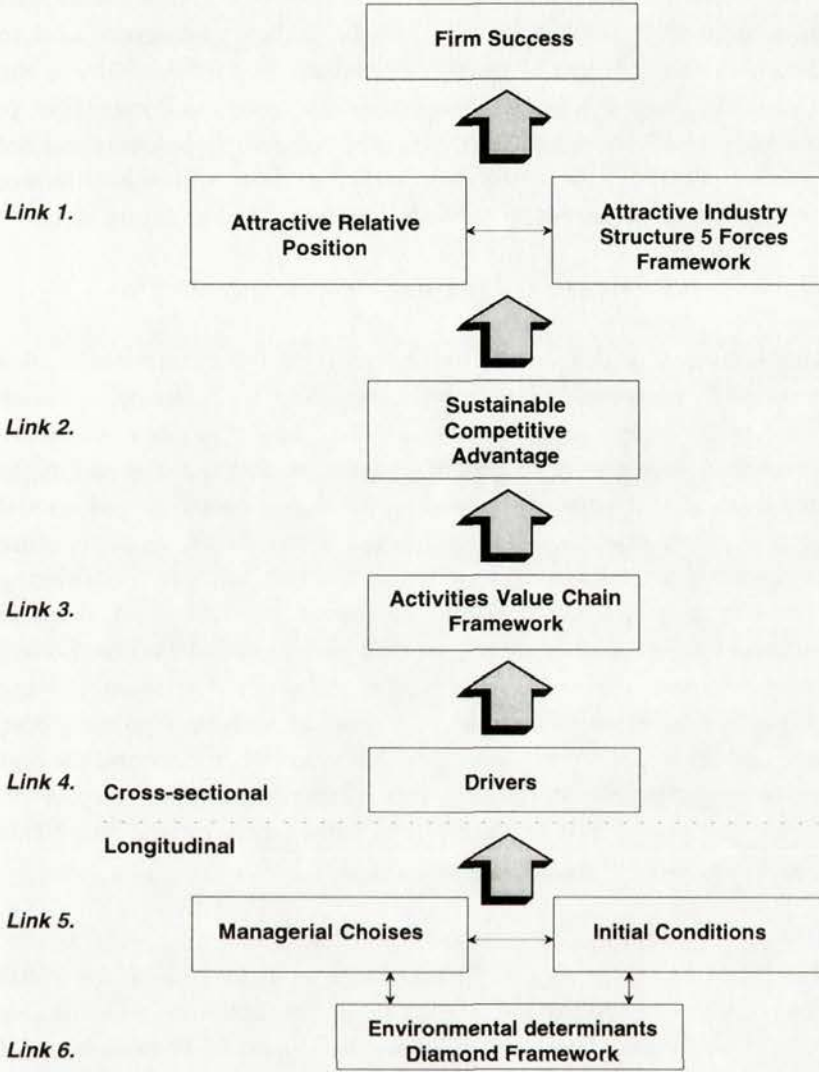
Firm Success

Link 1.

Attractive Relative Position

Attractive Industry Structure 5 Forces Framework

Link 2.

Sustainable Competitive Advantage

Link 3.

Activities Value Chain Framework

Link 4.

Cross-sectional

Drivers

Longitudinal

Link 5.

Managerial Choises

Initial Conditions

Link 6.

Environmental determinants Diamond Framework